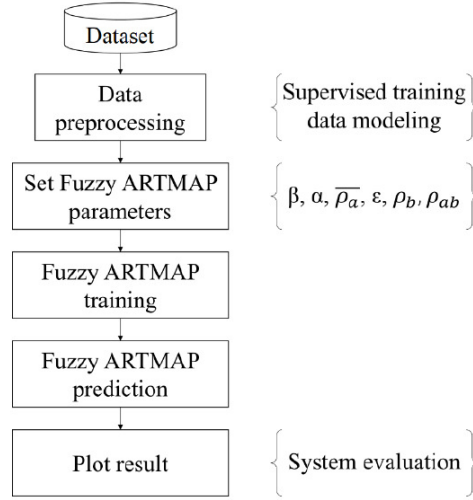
Dataset

Data preprocessing

Supervised training data modeling

Set Fuzzy ARTMAP parameters

$\beta$, $\alpha$, $\overline{\rho_a}$, $\varepsilon$, $\rho_b$, $\rho_{ab}$

Fuzzy ARTMAP training

Fuzzy ARTMAP prediction

Plot result

System evaluation